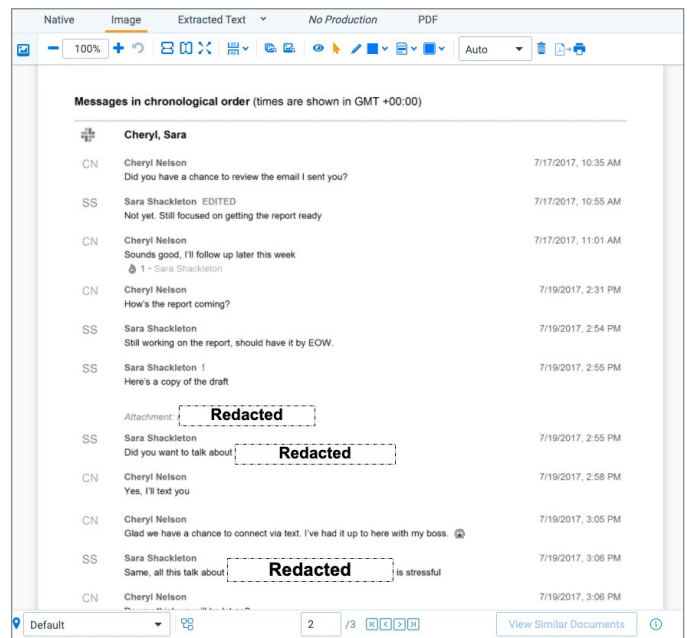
Native Image Extracted Text No Production PDF

100%

Auto

Messages in chronological order (times are shown in GMT +00:00)

Cheryl, Sara

CN Cheryl Nelson 7/17/2017, 10:35 AM
Did you have a chance to review the email I sent you?

SS Sara Shackleton EDITED 7/17/2017, 10:55 AM
Not yet. Still focused on getting the report ready

CN Cheryl Nelson 7/17/2017, 11:01 AM
Sounds good, I'll follow up later this week
1 • Sara Shackleton

CN Cheryl Nelson 7/19/2017, 2:31 PM
How's the report coming?

SS Sara Shackleton 7/19/2017, 2:54 PM
Still working on the report, should have it by EOW.

SS Sara Shackleton ! 7/19/2017, 2:55 PM
Here's a copy of the draft

Attachment: Redacted

SS Sara Shackleton 7/19/2017, 2:55 PM
Did you want to talk about Redacted

CN Cheryl Nelson 7/19/2017, 2:58 PM
Yes, I'll text you

CN Cheryl Nelson 7/19/2017, 3:05 PM
Glad we have a chance to connect via text. I've had it up to here with my boss.

SS Sara Shackleton 7/19/2017, 3:06 PM
Same, all this talk about Redacted is stressful

CN Cheryl Nelson 7/19/2017, 3:06 PM
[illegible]

Default 2 /3 View Similar Documents